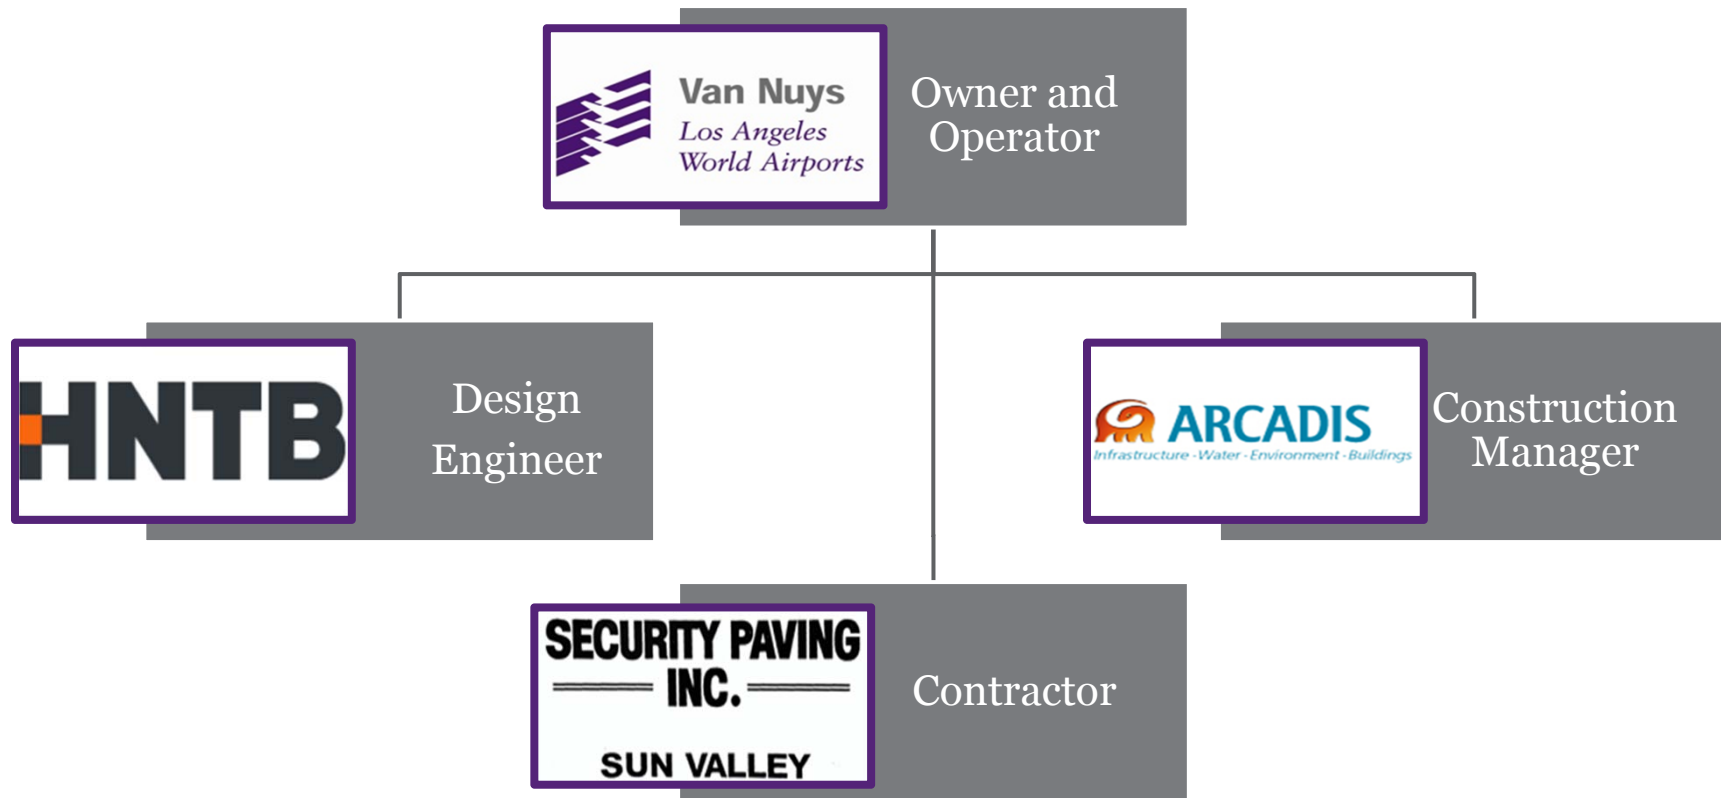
Van Nuys
Los Angeles World Airports

Owner and Operator

HNTB

Design Engineer

ARCADIS
Infrastructure · Water · Environment · Buildings

Construction Manager

SECURITY PAVING INC.
SUN VALLEY

Contractor